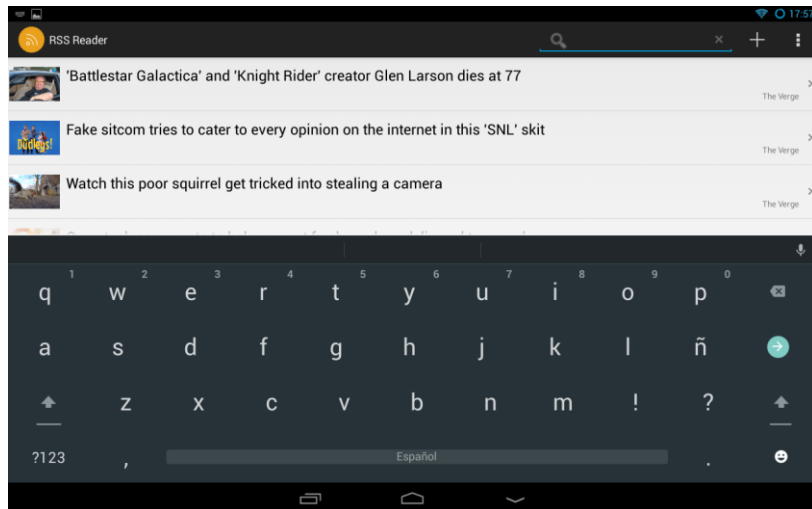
17:57

RSS Reader

'Battlestar Galactica' and 'Knight Rider' creator Glen Larson dies at 77
The Verge

Fake sitcom tries to cater to every opinion on the internet in this 'SNL' skit
The Verge

Watch this poor squirrel get tricked into stealing a camera
The Verge

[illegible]

1 2 3 4 5 6 7 8 9 0
q w e r t y u i o p
a s d f g h j k l ñ
z x c v b n m ! ?
?123 , Español .